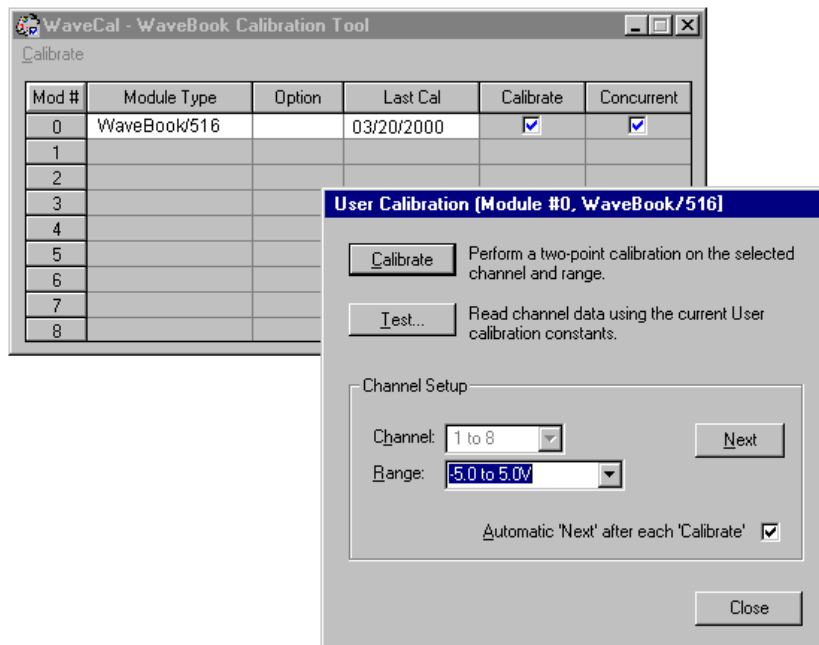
WaveCal - WaveBook Calibration Tool

Calibrate

| Mod # | Module Type | Option | Last Cal | Calibrate | Concurrent |
|---|---|---|---|---|---|
| 0 | WaveBook/516 | | 03/20/2000 | ☑ | ☑ |
| 1 | | | | | |
| 2 | | | | | |
| 3 | | | | | |
| 4 | | | | | |
| 5 | | | | | |
| 6 | | | | | |
| 7 | | | | | |
| 8 | | | | | |

User Calibration (Module #0, WaveBook/516)

Calibrate Perform a two-point calibration on the selected channel and range.

Test... Read channel data using the current User calibration constants.

Channel Setup

Channel: 1 to 8

Range: -5.0 to 5.0V

Next

Automatic 'Next' after each 'Calibrate' ☑

Close